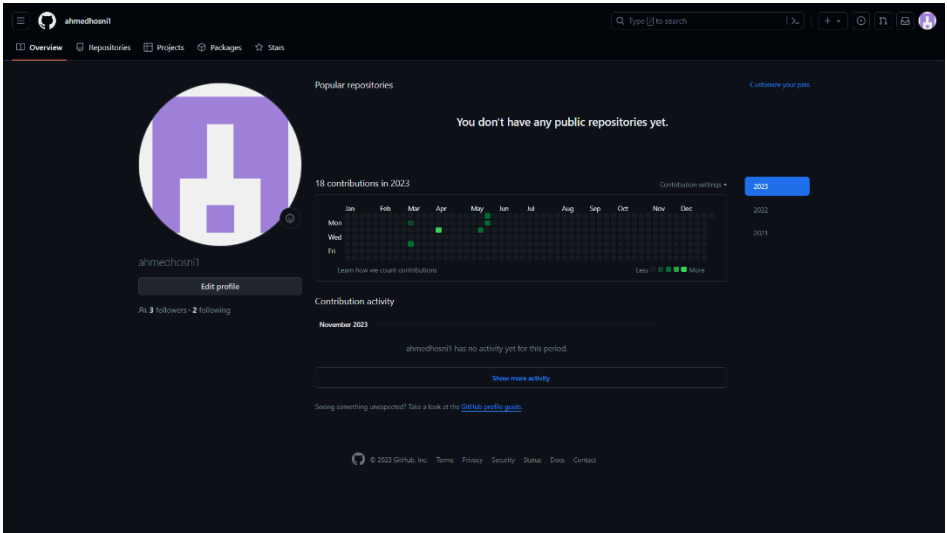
ahmedhosni1

Type [/] to search

Overview Repositories Projects Packages Stars

Popular repositories

Customize your pins

You don't have any public repositories yet.

18 contributions in 2023

Contribution settings

2023

2022

2021

Jan Feb Mar Apr May Jun Jul Aug Sep Oct Nov Dec

Mon

Wed

Fri

Learn how we count contributions

Less More

ahmedhosni1

Edit profile

3 followers · 2 following

Contribution activity

November 2023

ahmedhosni1 has no activity yet for this period.

Show more activity

Seeing something unexpected? Take a look at the GitHub profile guide.

© 2023 GitHub, Inc. Terms Privacy Security Status Docs Contact